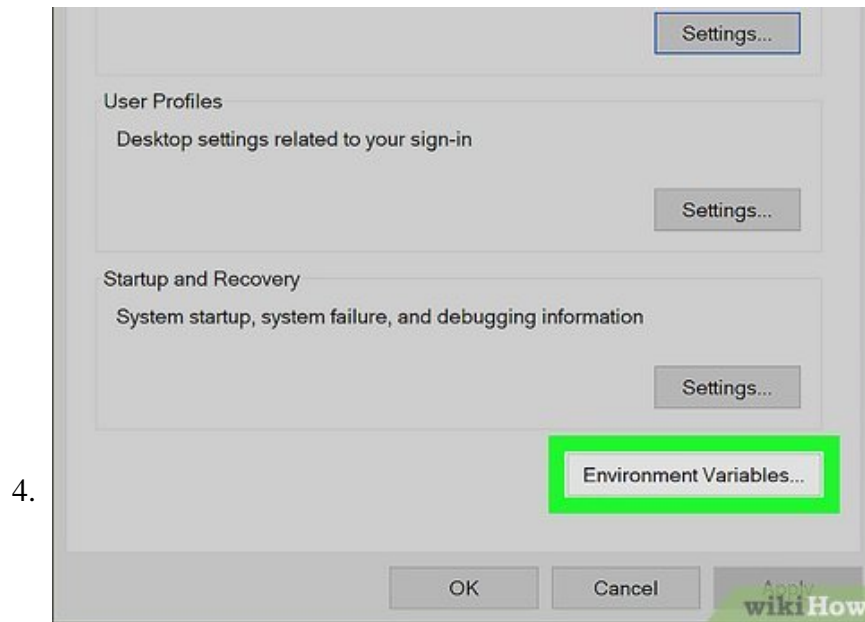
Settings...

User Profiles

Desktop settings related to your sign-in

Settings...

Startup and Recovery

System startup, system failure, and debugging information

Settings...

4.

Environment Variables...

OK

Cancel

Apply

wikiHow